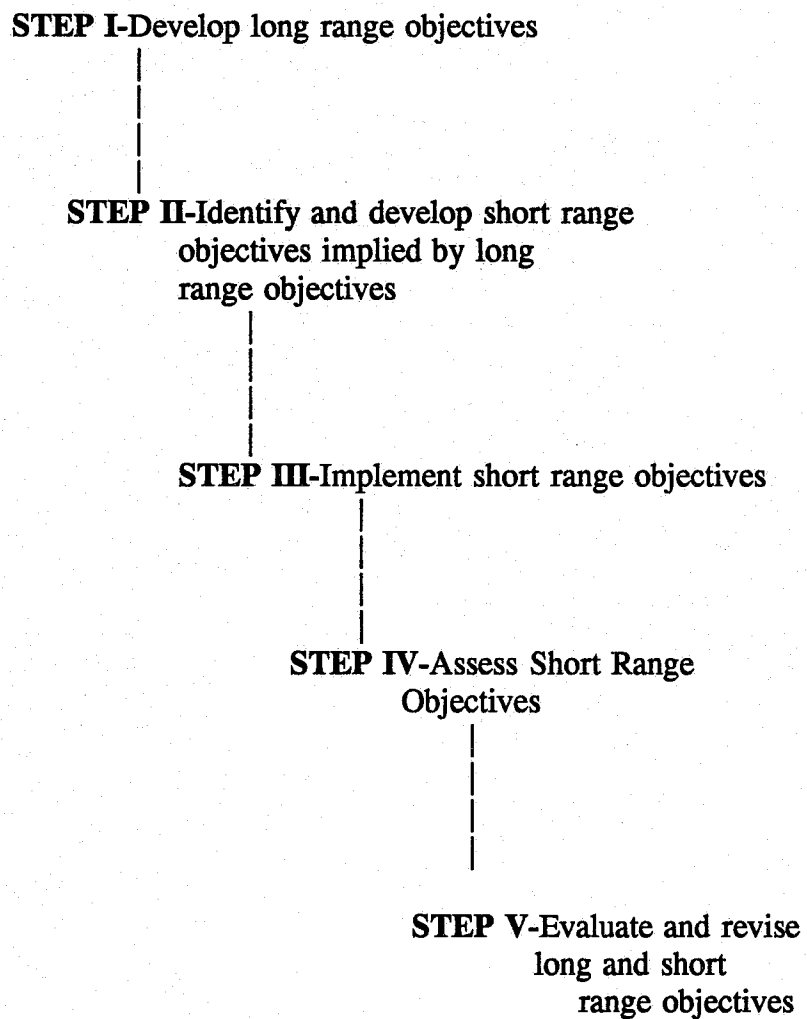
STEP I-Develop long range objectives

STEP II-Identify and develop short range objectives implied by long range objectives

STEP III-Implement short range objectives

STEP IV-Assess Short Range Objectives

STEP V-Evaluate and revise long and short range objectives